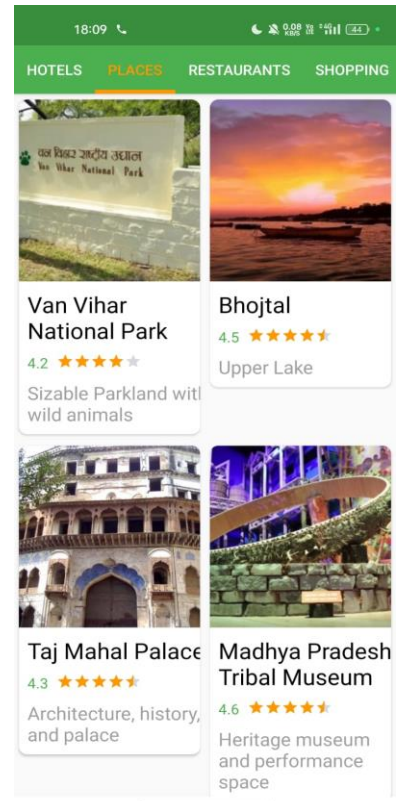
18:09

0.08 KB/S 44

HOTELS PLACES RESTAURANTS SHOPPING

वन विहार राष्ट्रीय उद्यान
Van Vihar National Park

Van Vihar National Park
4.2 ★★★★★
Sizable Parkland with wild animals

Bhojtal
4.5 ★★★★★
Upper Lake

Taj Mahal Palace
4.3 ★★★★★
Architecture, history, and palace

Madhya Pradesh Tribal Museum
4.6 ★★★★★
Heritage museum and performance space